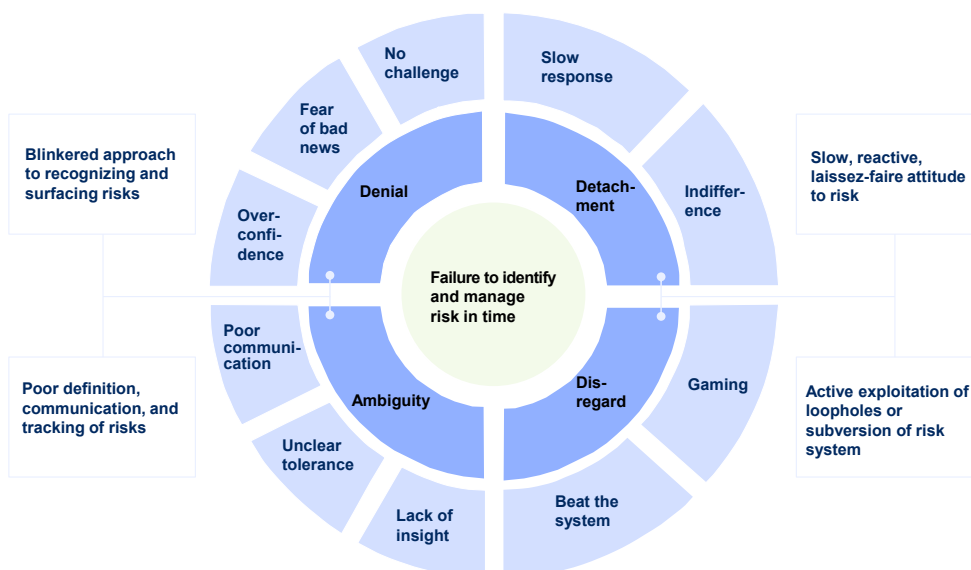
Failure to identify and manage risk in time

Denial

Over-confidence

Fear of bad news

No challenge

Blinkered approach to recognizing and surfacing risks

Detachment

Slow response

Indifference

Slow, reactive, laissez-faire attitude to risk

Disregard

Gaming

Beat the system

Active exploitation of loopholes or subversion of risk system

Ambiguity

Poor communication

Unclear tolerance

Lack of insight

Poor definition, communication, and tracking of risks